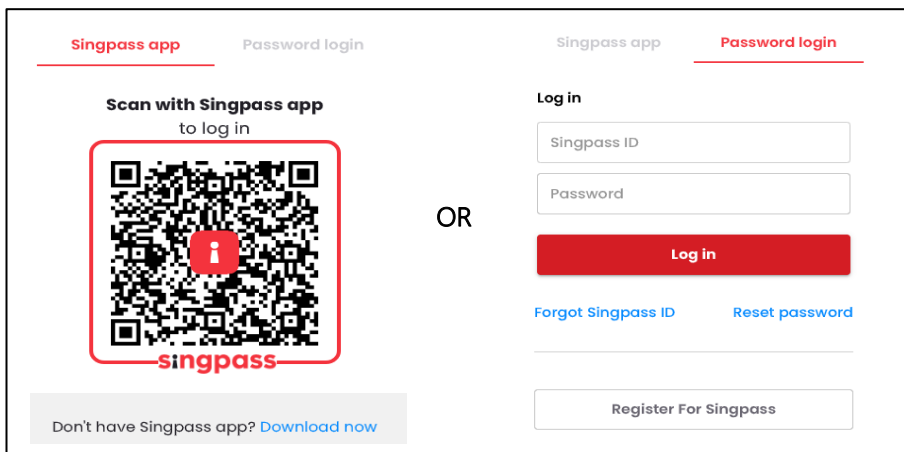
Singpass app Password login

Scan with Singpass app
to log in

singpass

Don't have Singpass app? Download now

OR

Singpass app Password login

Log in

Singpass ID

Password

Log in

Forgot Singpass ID Reset password

Register For Singpass